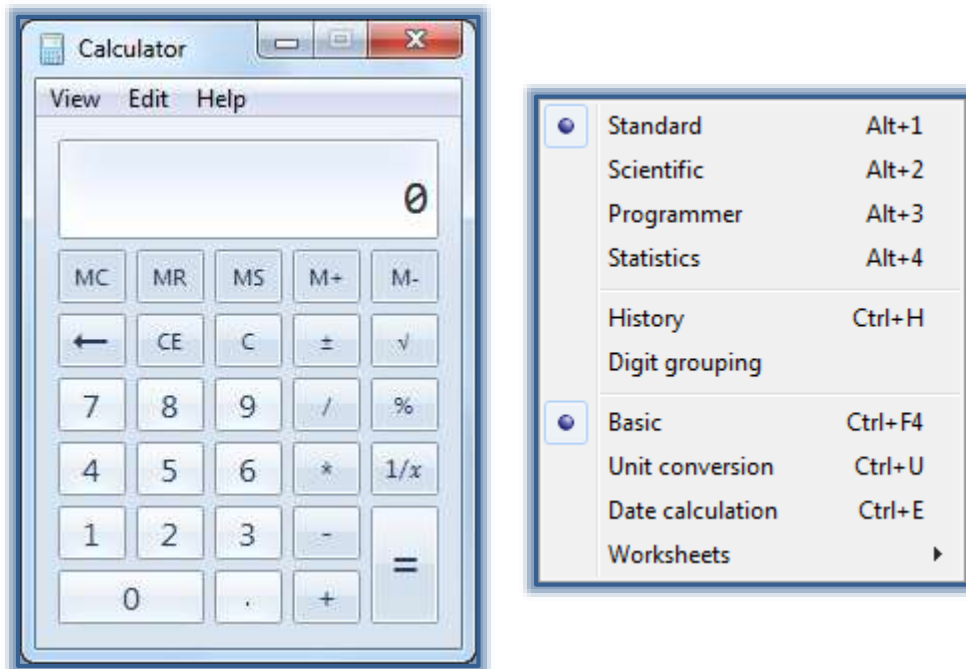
Calculator

View Edit Help

0

MC MR MS M+ M-

← CE C ± √

7 8 9 / %

4 5 6 * 1/x

1 2 3 - =

0 . +

| | | |
|---|---|---|
| ● | Standard | Alt+1 |
| | Scientific | Alt+2 |
| | Programmer | Alt+3 |
| | Statistics | Alt+4 |
| | History | Ctrl+H |
| | Digit grouping | |
| ● | Basic | Ctrl+F4 |
| | Unit conversion | Ctrl+U |
| | Date calculation | Ctrl+E |
| | Worksheets | ▸ |